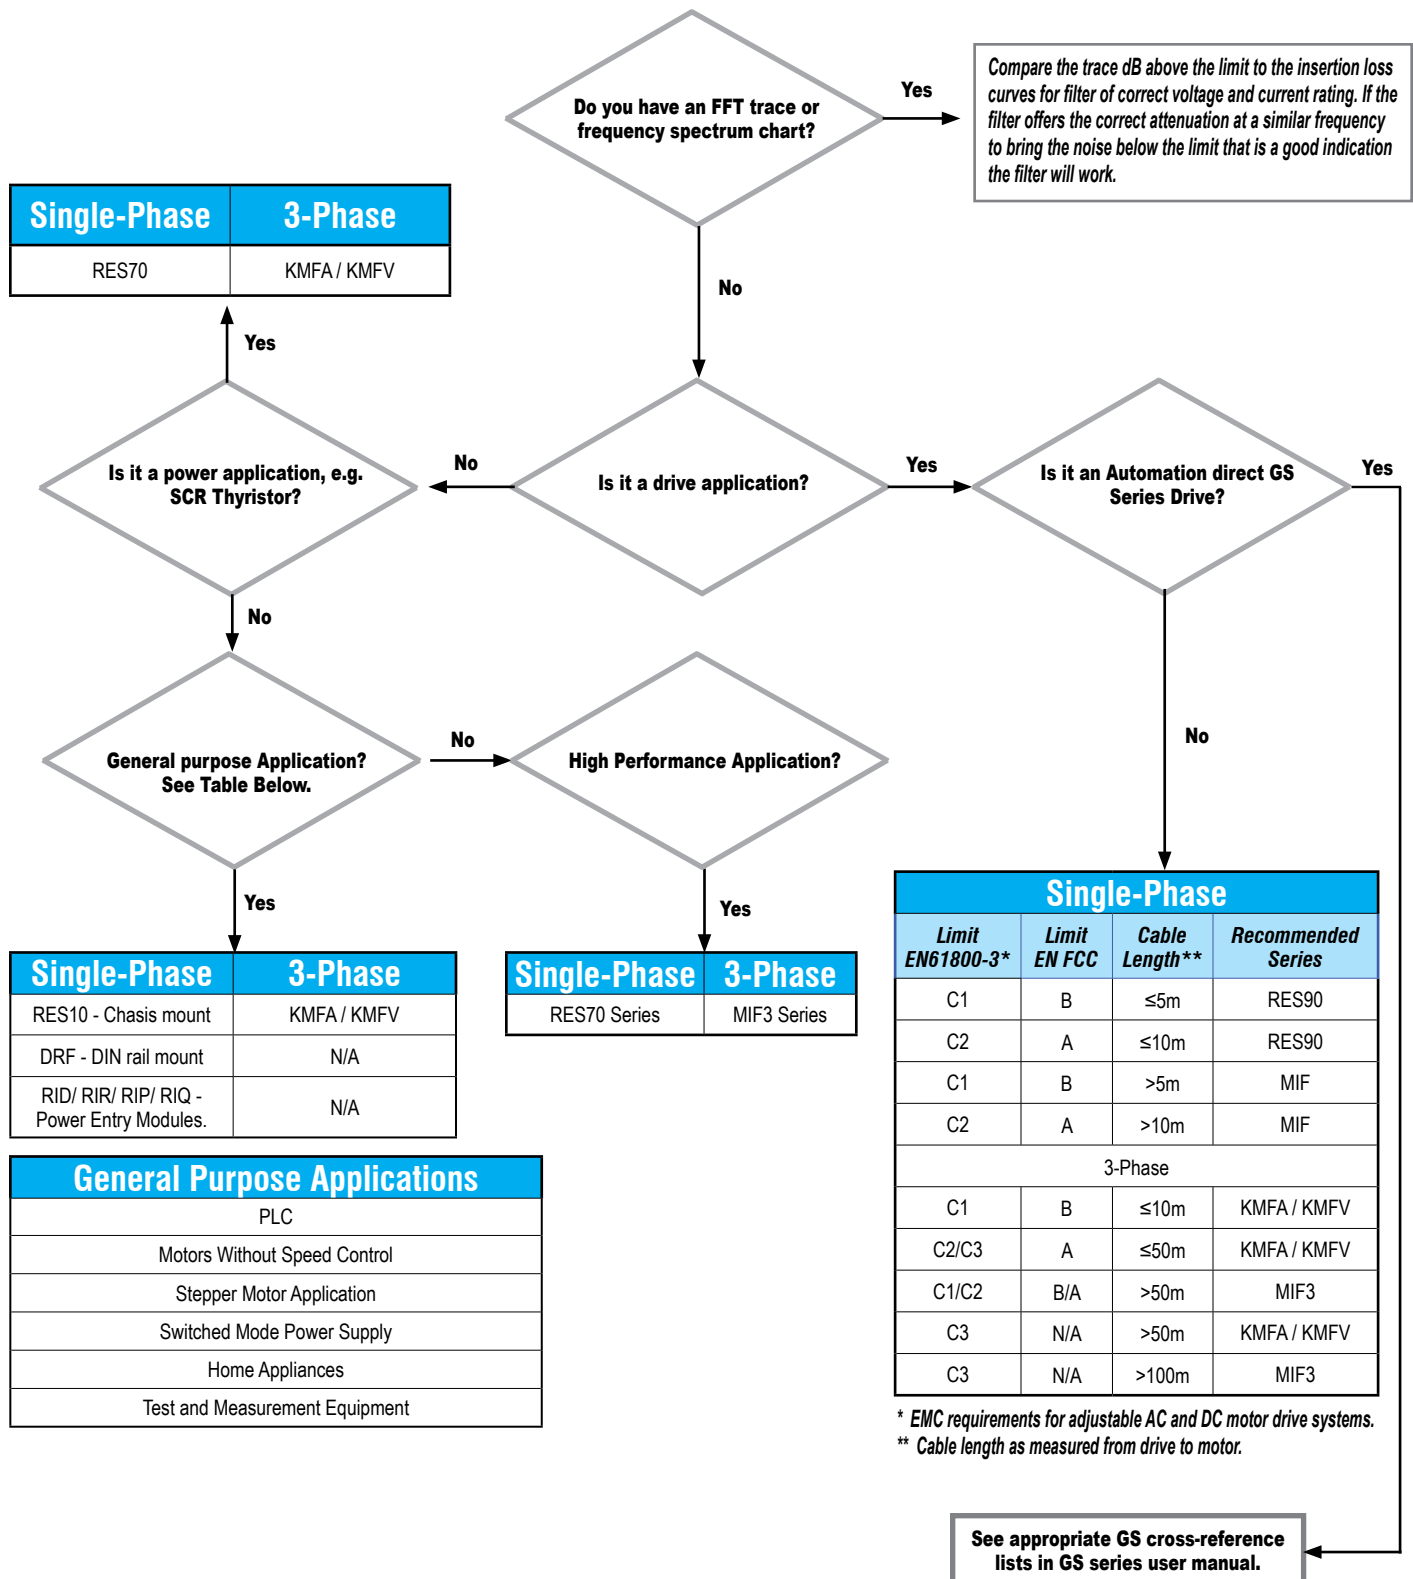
Do you have an FFT trace or frequency spectrum chart?

Yes

Compare the trace dB above the limit to the insertion loss curves for filter of correct voltage and current rating. If the filter offers the correct attenuation at a similar frequency to bring the noise below the limit that is a good indication the filter will work.

No

| Single-Phase | 3-Phase |
|---|---|
| RES70 | KMFA / KMFV |

Yes

Is it a power application, e.g. SCR Thyristor?

No

Is it a drive application?

Yes

Is it an Automation direct GS Series Drive?

Yes

No

General purpose Application? See Table Below.

No

High Performance Application?

No

Yes

Yes

| Single-Phase | 3-Phase |
|---|---|
| RES10 - Chasis mount | KMFA / KMFV |
| DRF - DIN rail mount | N/A |
| RID/ RIR/ RIP/ RIQ - Power Entry Modules. | N/A |

| Single-Phase | 3-Phase |
|---|---|
| RES70 Series | MIF3 Series |

Single-Phase

| Limit EN61800-3* | Limit EN FCC | Cable Length** | Recommended Series |
|---|---|---|---|
| C1 | B | ≤5m | RES90 |
| C2 | A | ≤10m | RES90 |
| C1 | B | >5m | MIF |
| C2 | A | >10m | MIF |
| 3-Phase | | | |
| C1 | B | ≤10m | KMFA / KMFV |
| C2/C3 | A | ≤50m | KMFA / KMFV |
| C1/C2 | B/A | >50m | MIF3 |
| C3 | N/A | >50m | KMFA / KMFV |
| C3 | N/A | >100m | MIF3 |

* EMC requirements for adjustable AC and DC motor drive systems.
** Cable length as measured from drive to motor.

| General Purpose Applications |
|---|
| PLC |
| Motors Without Speed Control |
| Stepper Motor Application |
| Switched Mode Power Supply |
| Home Appliances |
| Test and Measurement Equipment |

See appropriate GS cross-reference lists in GS series user manual.